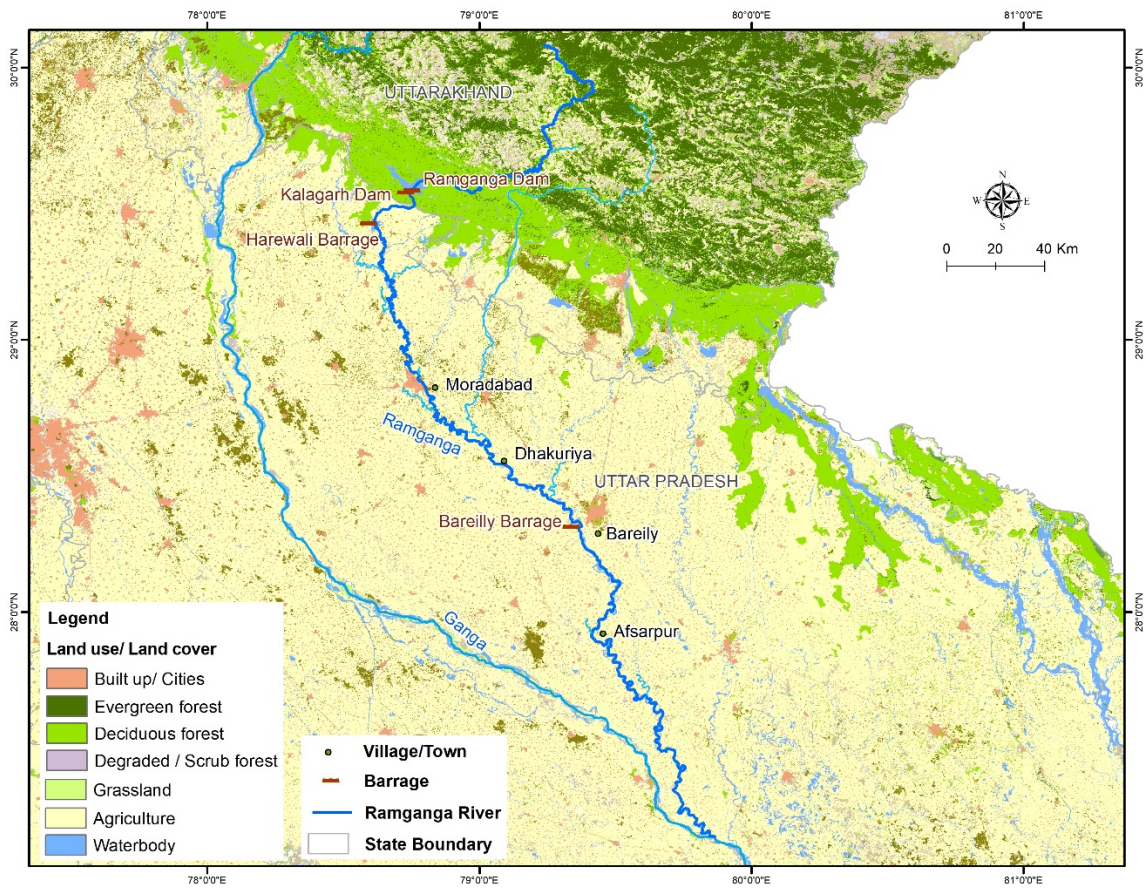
78°0'0"E
79°0'0"E
80°0'0"E
81°0'0"E

30°0'0"N
30°0'0"N

UTTARAKHAND

Ramganga Dam
Kalagarh Dam
Harewali Barrage

N
W
E
S

0 20 40 Km

29°0'0"N
29°0'0"N

Moradabad
Ramganga
Dhakuriya
UTTAR PRADESH
Bareilly Barrage
Bareily

28°0'0"N
28°0'0"N

Afsarpur
Ganga

Legend
Land use/ Land cover
Built up/ Cities
Evergreen forest
Deciduous forest
Degraded / Scrub forest
Grassland
Agriculture
Waterbody

Village/Town
Barrage
Ramganga River
State Boundary

78°0'0"E
79°0'0"E
80°0'0"E
81°0'0"E